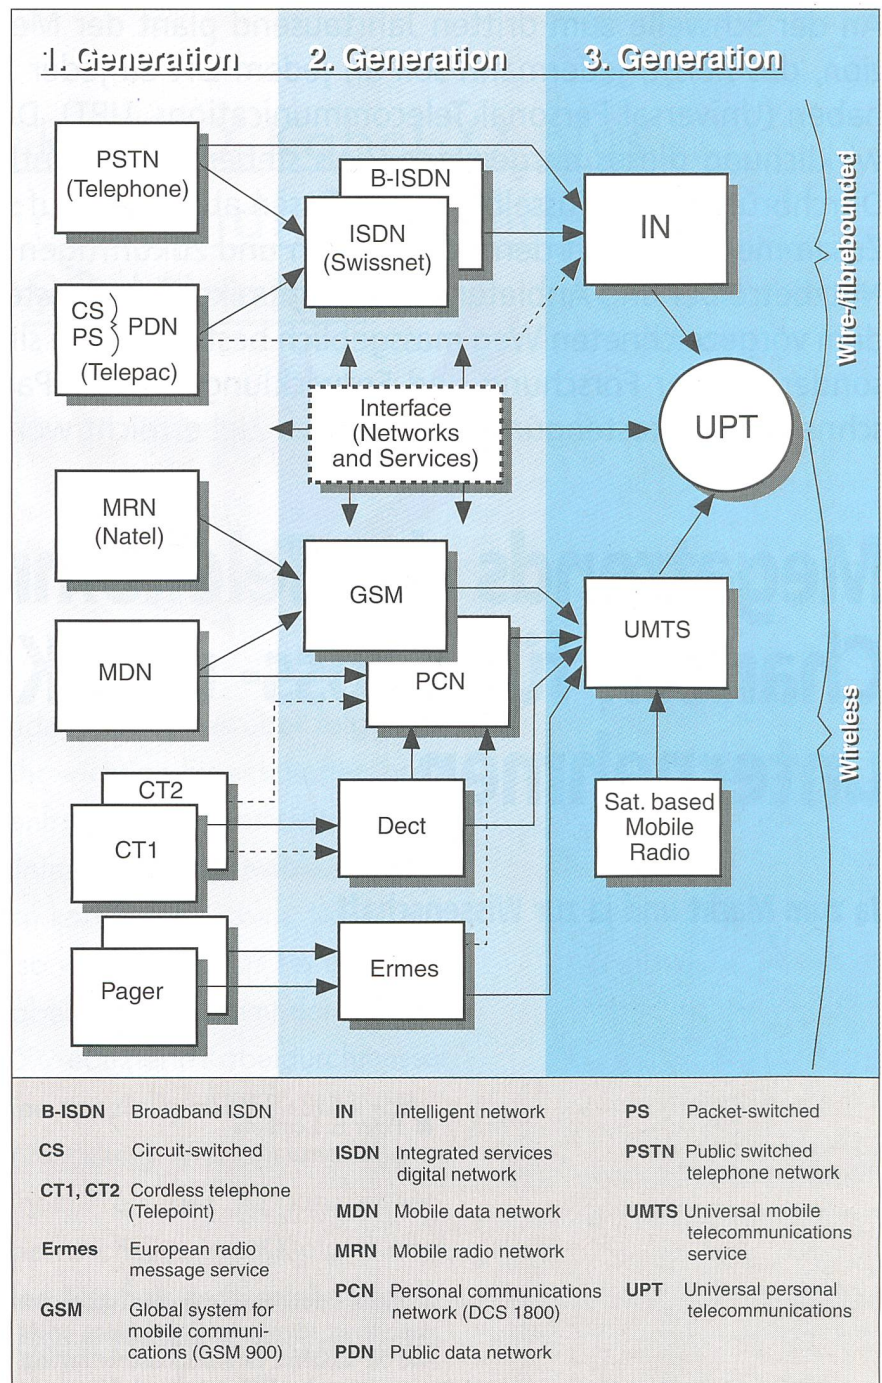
1. Generation

2. Generation

3. Generation

PSTN (Telephone)

B-ISDN

ISDN (Swissnet)

IN

CS PS PDN (Telepac)

Interface (Networks and Services)

UPT

MRN (Natel)

GSM

UMTS

MDN

PCN

CT2

CT1

Dect

Sat. based Mobile Radio

Pager

Ermes

Wire-/fibrebounded

Wireless

| | | | | | |
|---|---|---|---|---|---|
| B-ISDN | Broadband ISDN | IN | Intelligent network | PS | Packet-switched |
| CS | Circuit-switched | ISDN | Integrated services digital network | PSTN | Public switched telephone network |
| CT1, CT2 | Cordless telephone (Telepoint) | MDN | Mobile data network | UMTS | Universal mobile telecommunications service |
| Ermes | European radio message service | MRN | Mobile radio network | | |
| GSM | Global system for mobile communications (GSM 900) | PCN | Personal communications network (DCS 1800) | UPT | Universal personal telecommunications |
| | | PDN | Public data network | | |